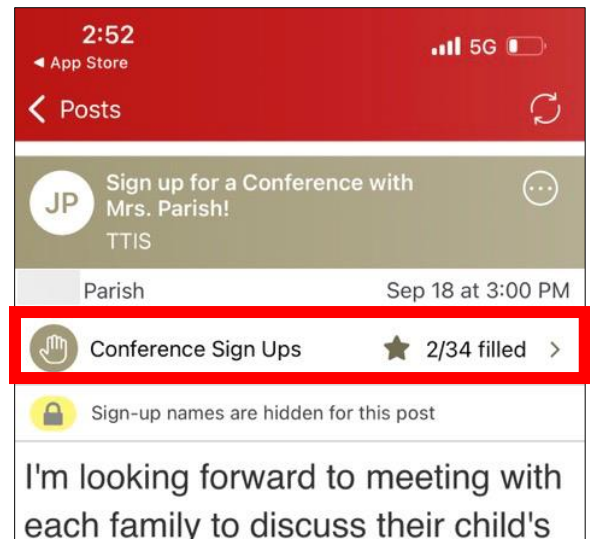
2:52
◂ App Store
5G

< Posts

JP
Sign up for a Conference with Mrs. Parish!
TTIS

Parish
Sep 18 at 3:00 PM

Conference Sign Ups
2/34 filled >

Sign-up names are hidden for this post

I'm looking forward to meeting with each family to discuss their child's